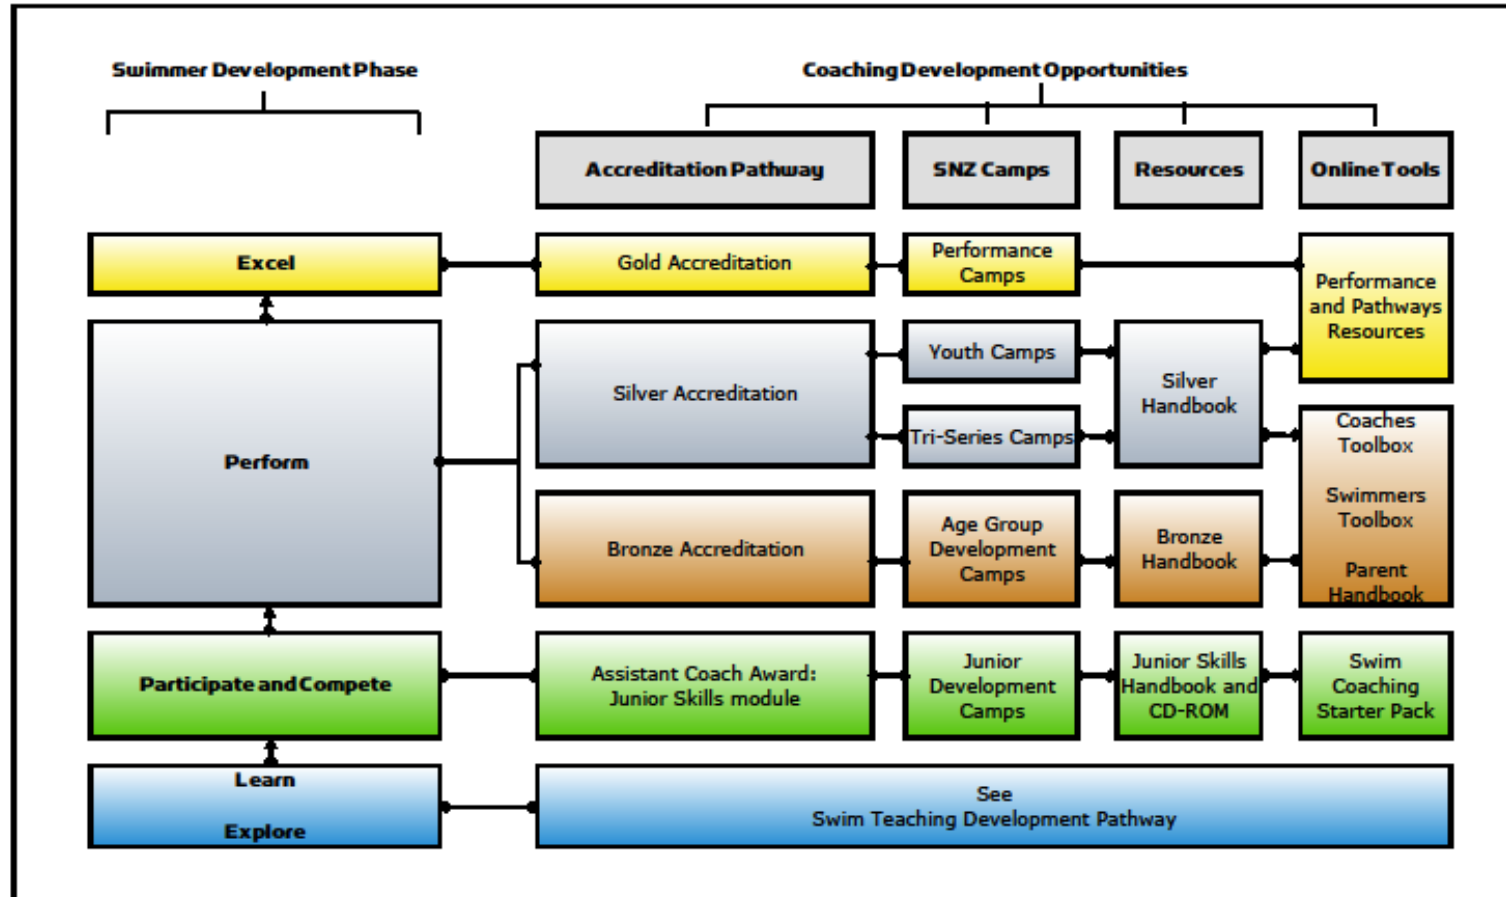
Swimmer Development Phase

Coaching Development Opportunities

Accreditation Pathway

SNZ Camps

Resources

Online Tools

Excel

Gold Accreditation

Performance Camps

Performance and Pathways Resources

Perform

Silver Accreditation

Youth Camps

Tri-Series Camps

Silver Handbook

Coaches Toolbox

Swimmers Toolbox

Parent Handbook

Bronze Accreditation

Age Group Development Camps

Bronze Handbook

Participate and Compete

Assistant Coach Award: Junior Skills module

Junior Development Camps

Junior Skills Handbook and CD-ROM

Swim Coaching Starter Pack

Learn

Explore

See
Swim Teaching Development Pathway